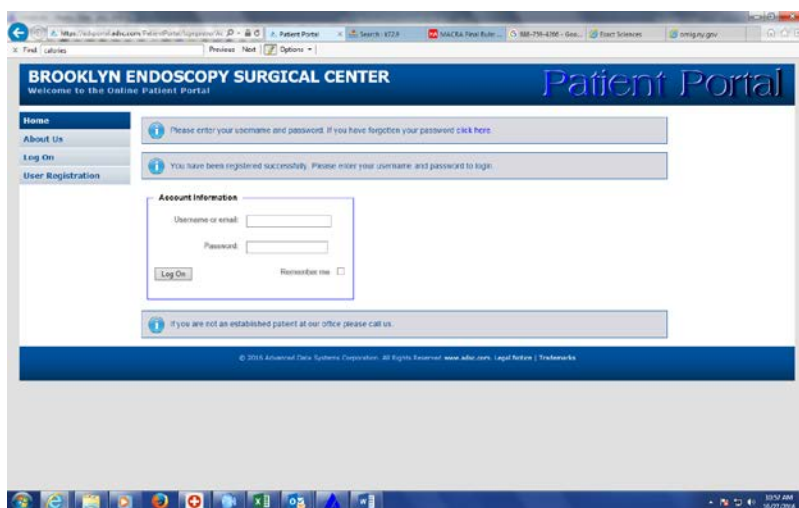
https://adsportal.adsc.com/PatientPortal/Signpress/Ac
Patient Portal
Search - 8729
MACRA Final Rule
888-759-4266 - Goo...
Exact Sciences
nmig.ny.gov

Find: calories
Previous Next
Options

BROOKLYN ENDOSCOPY SURGICAL CENTER
Welcome to the Online Patient Portal
Patient Portal

Home
About Us
Log On
User Registration

Please enter your username and password. If you have forgotten your password click here.

You have been registered successfully. Please enter your username and password to login.

Account Information
Username or email:
Password:
Log On
Remember me

If you are not an established patient at our office please call us.

© 2016 Advanced Data Systems Corporation. All Rights Reserved. www.adsc.com. Legal Notice | Trademarks

10:51 AM
10/27/2016